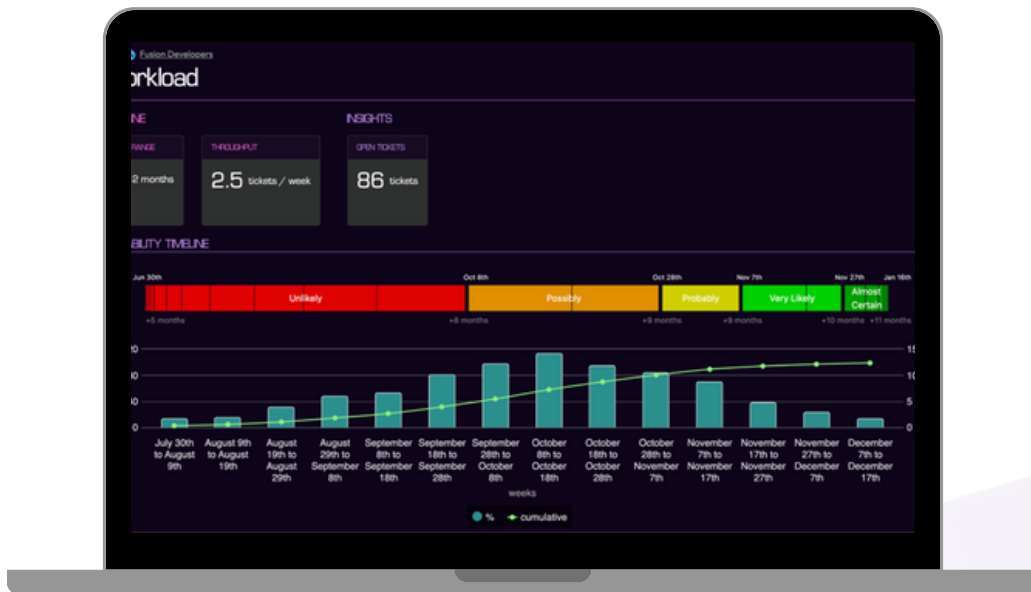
Fusion Developers
orkload

NE
RANGE
2 months

THROUGHPUT
2.5 tickets / week

INSIGHTS
OPEN TICKETS
86 tickets

BILITY TIMELINE

Jun 30th
Oct 8th
Oct 28th
Nov 7th
Nov 27th
Jan 16th

Unlikely
Possibly
Probably
Very Likely
Almost Certain

+5 months
+8 months
+9 months
+9 months
+10 months
+11 months

20
10
50
0

15
10
5
0

July 30th to August 9th
August 9th to August 19th
August 19th to August 29th
August 29th to September 8th
September 8th to September 18th
September 18th to September 28th
September 28th to October 8th
October 8th to October 18th
October 18th to October 28th
October 28th to November 7th
November 7th to November 17th
November 17th to November 27th
November 27th to December 7th
December 7th to December 17th

weeks

% cumulative